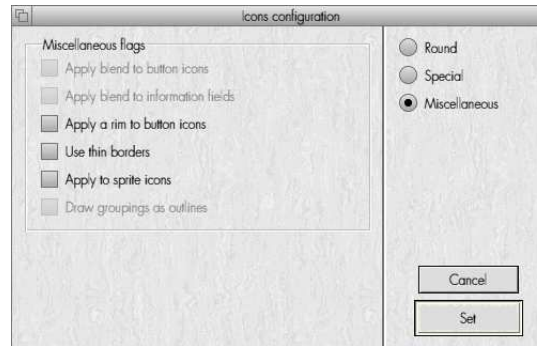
Icons configuration

Miscellaneous flags
Apply blend to button icons
Apply blend to information fields
Apply a rim to button icons
Use thin borders
Apply to sprite icons
Draw groupings as outlines

Round
Special
Miscellaneous

Cancel
Set